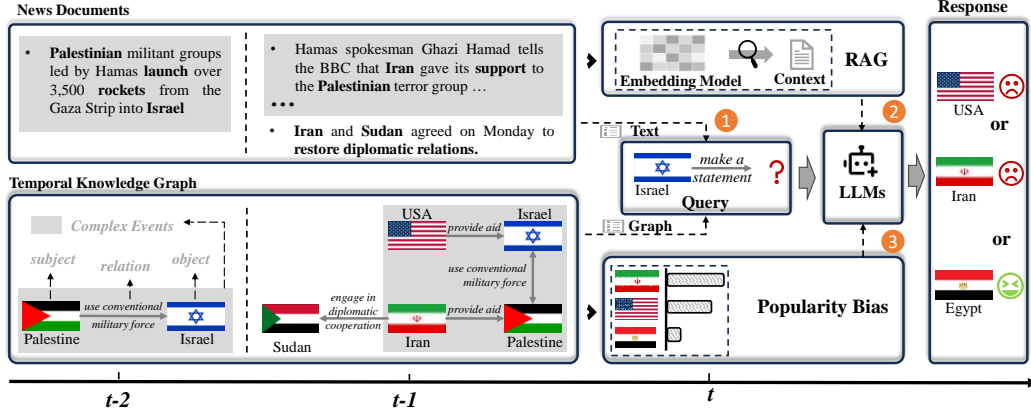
News Documents

• Palestinian militant groups led by Hamas launch over 3,500 rockets from the Gaza Strip into Israel

• Hamas spokesman Ghazi Hamad tells the BBC that Iran gave its support to the Palestinian terror group …

•••

• Iran and Sudan agreed on Monday to restore diplomatic relations.

Embedding Model

Context

RAG

Response

USA

or

Iran

or

Egypt

1

Text

Israel

make a statement

?

Query

2

LLMs

3

Graph

Temporal Knowledge Graph

Complex Events

subject

relation

object

use conventional military force

Palestine

Israel

USA

provide aid

Israel

use conventional military force

engage in diplomatic cooperation

provide aid

Sudan

Iran

Palestine

Popularity Bias

t-2

t-1

t